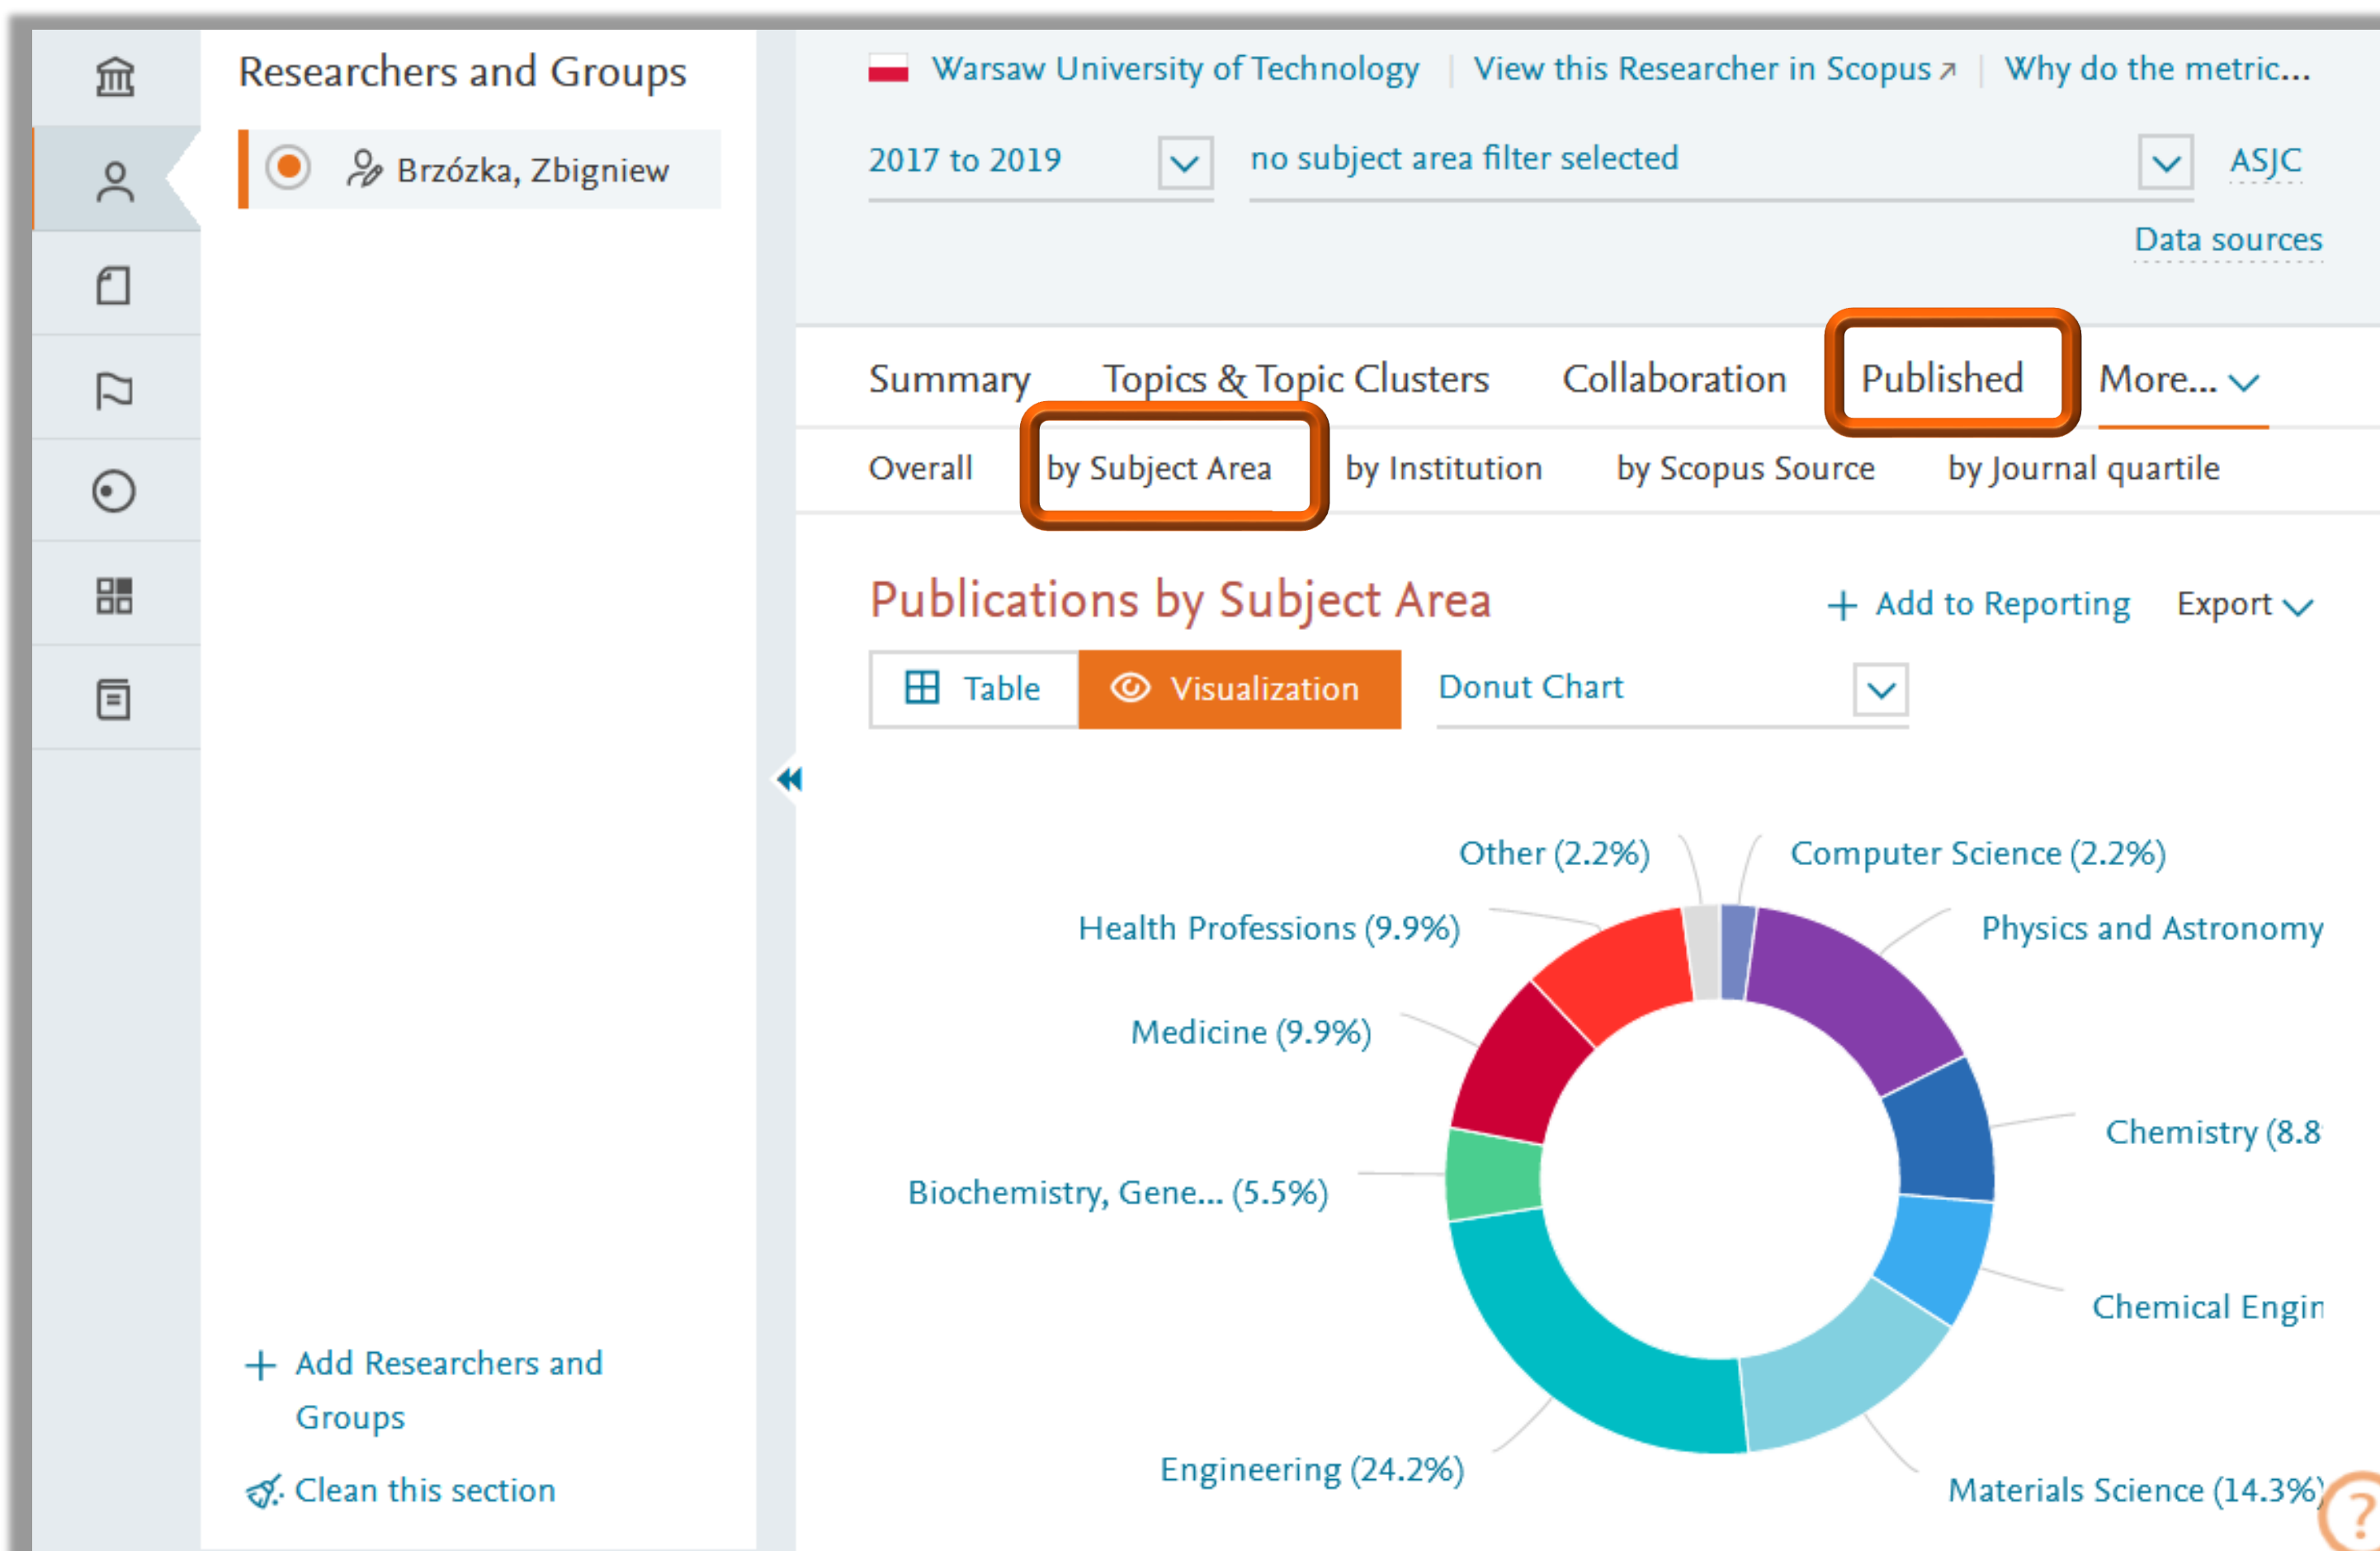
Researchers and Groups

Brzózka, Zbigniew

Warsaw University of Technology | View this Researcher in Scopus ↗ | Why do the metric...

2017 to 2019

no subject area filter selected

ASJC

Data sources

Summary Topics & Topic Clusters Collaboration Published More...

Overall by Subject Area by Institution by Scopus Source by Journal quartile

Publications by Subject Area

+ Add to Reporting Export

Table Visualization Donut Chart

Other (2.2%)
Computer Science (2.2%)
Health Professions (9.9%)
Physics and Astronomy
Medicine (9.9%)
Chemistry (8.8
Biochemistry, Gene... (5.5%)
Chemical Engin
Engineering (24.2%)
Materials Science (14.3%)

+ Add Researchers and Groups

Clean this section